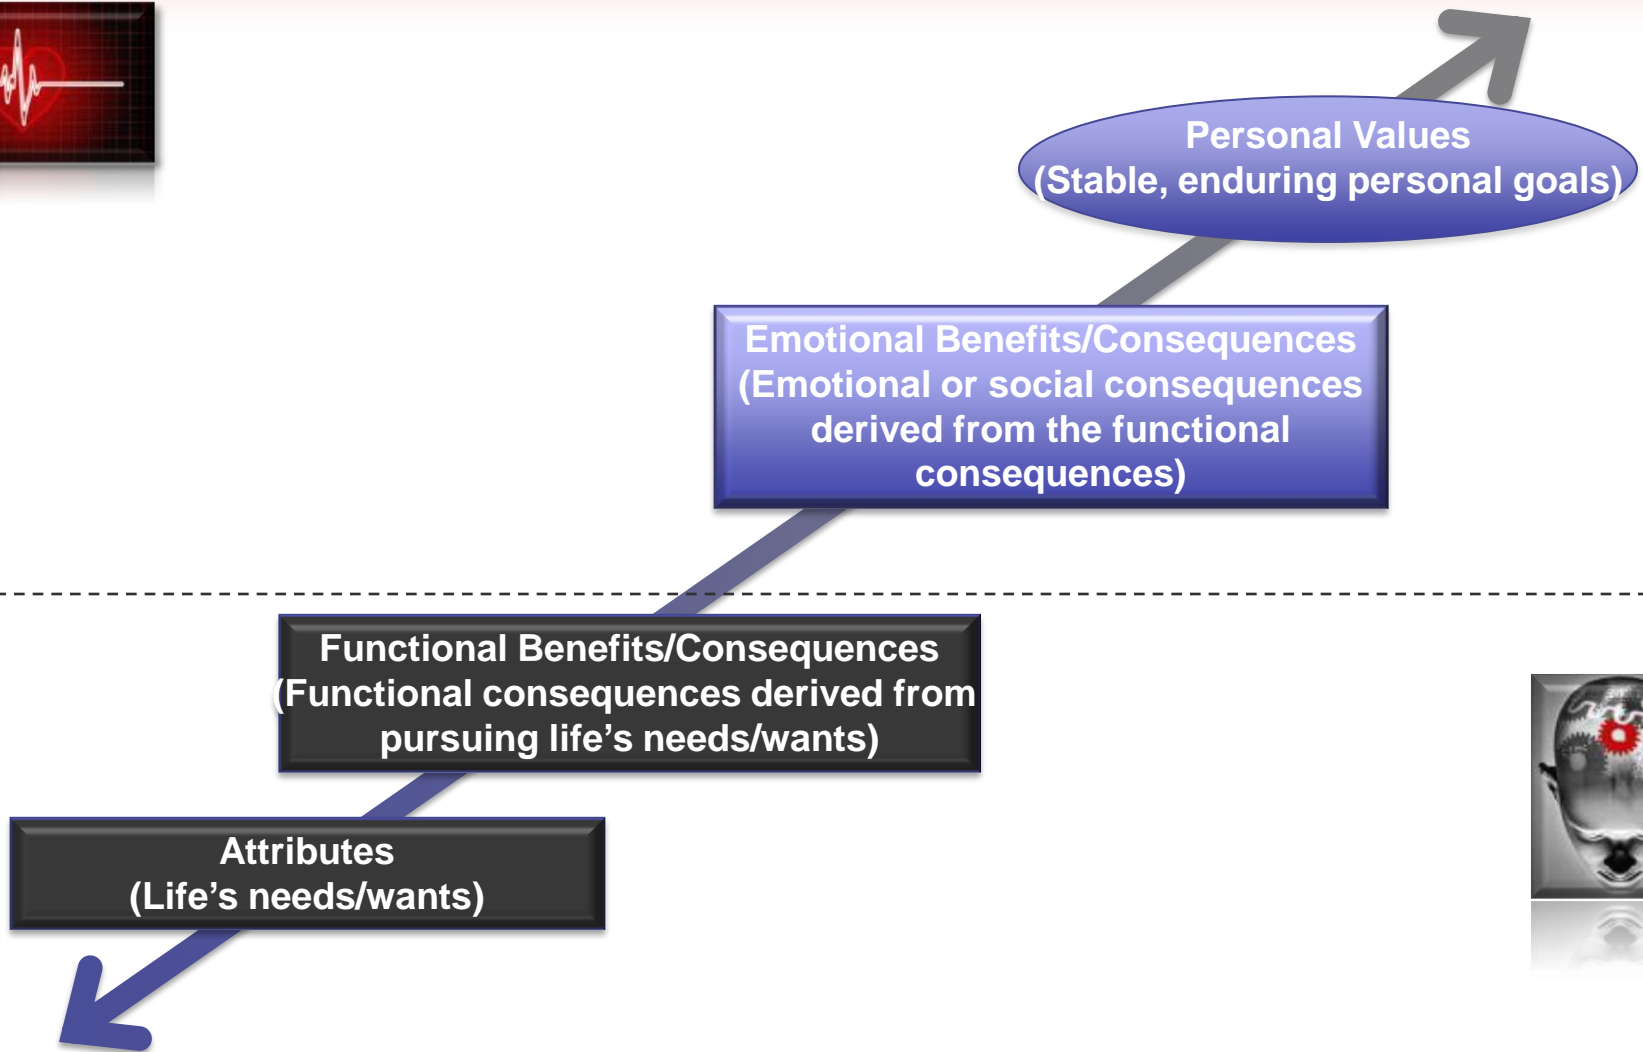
Personal Values
(Stable, enduring personal goals)

Emotional Benefits/Consequences
(Emotional or social consequences derived from the functional consequences)

Functional Benefits/Consequences
(Functional consequences derived from pursuing life's needs/wants)

Attributes
(Life's needs/wants)